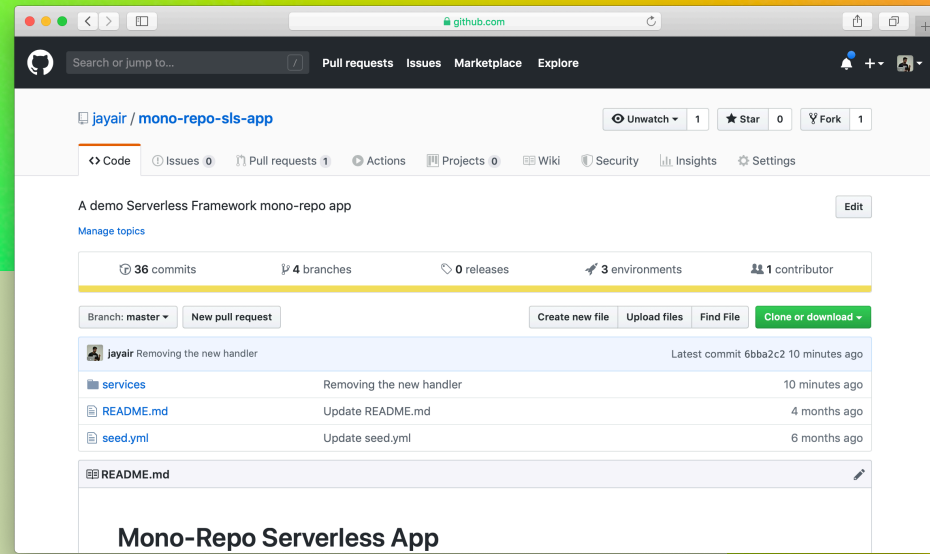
github.com

Search or jump to... / Pull requests Issues Marketplace Explore

jayair / mono-repo-sls-app

Unwatch 1 Star 0 Fork 1

Code Issues 0 Pull requests 1 Actions Projects 0 Wiki Security Insights Settings

A demo Serverless Framework mono-repo app

Edit

Manage topics

36 commits 4 branches 0 releases 3 environments 1 contributor

Branch: master New pull request Create new file Upload files Find File Clone or download

jayair Removing the new handler Latest commit 6bba2c2 10 minutes ago

| services | Removing the new handler | 10 minutes ago |
|---|---|---|
| README.md | Update README.md | 4 months ago |
| seed.yml | Update seed.yml | 6 months ago |

README.md

Mono-Repo Serverless App